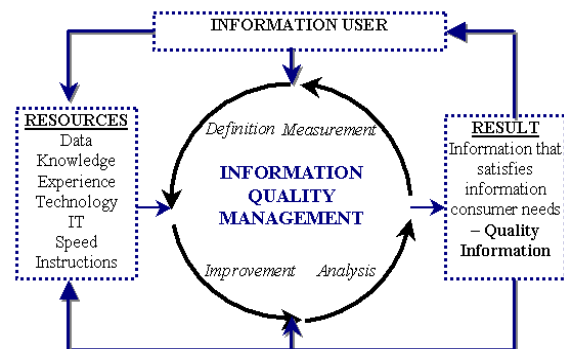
INFORMATION USER

RESOURCES
Data
Knowledge
Experience
Technology
IT
Speed
Instructions

Definition Measurement

INFORMATION QUALITY MANAGEMENT

Improvement Analysis

RESULT
Information that satisfies information consumer needs – Quality Information